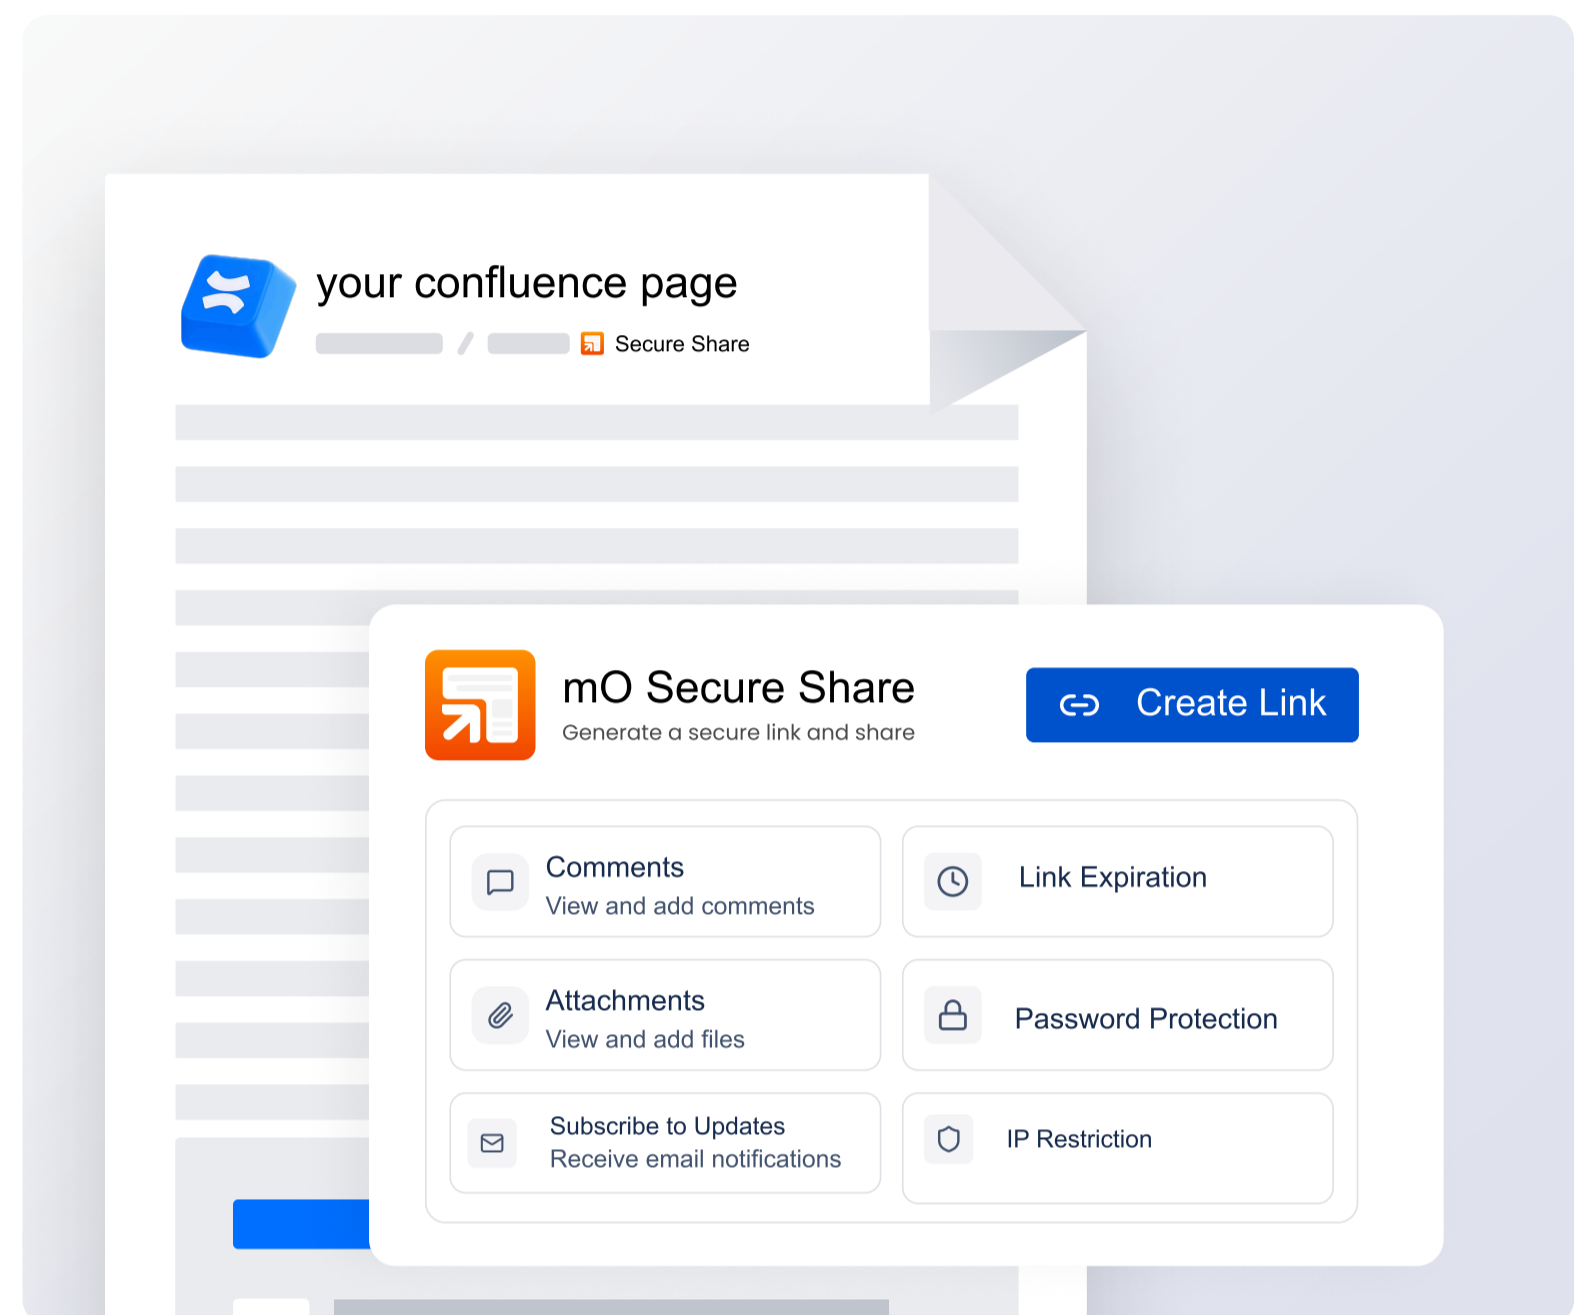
your confluence page

/ Secure Share

mO Secure Share

Generate a secure link and share

Create Link

Comments
View and add comments

Link Expiration

Attachments
View and add files

Password Protection

Subscribe to Updates
Receive email notifications

IP Restriction